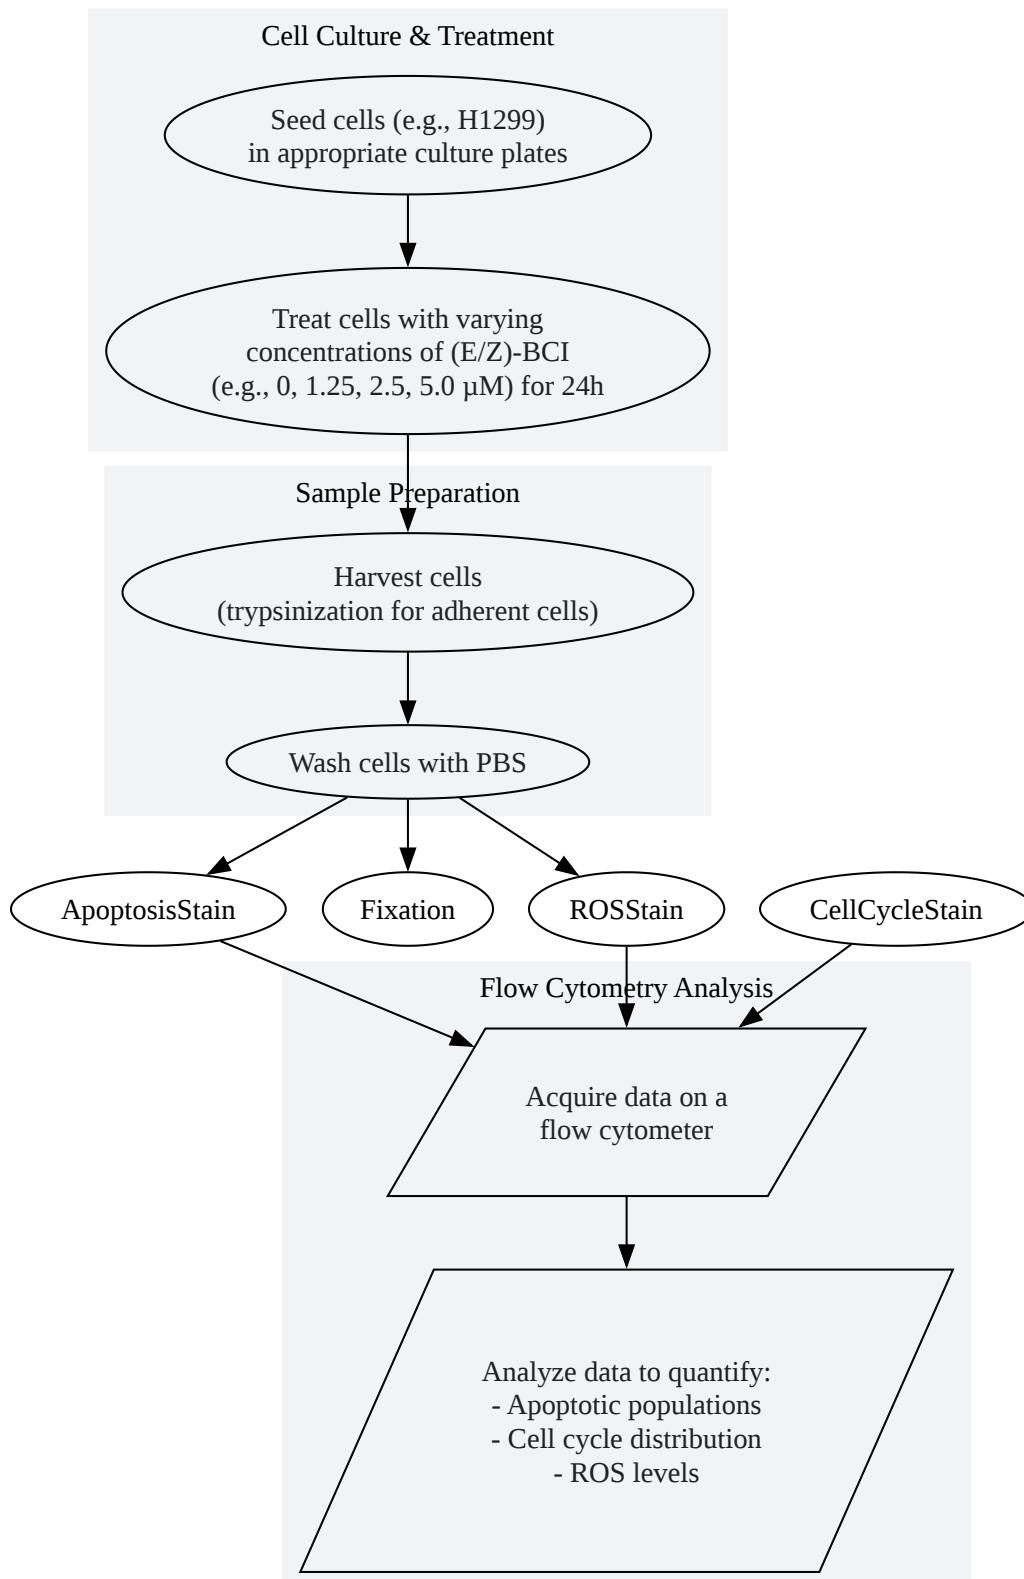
Cell Culture & Treatment

Seed cells (e.g., H1299) in appropriate culture plates

Treat cells with varying concentrations of (E/Z)-BCI (e.g., 0, 1.25, 2.5, 5.0 μM) for 24h

Sample Preparation

Harvest cells (trypsinization for adherent cells)

Wash cells with PBS

ApoptosisStain

Fixation

ROSStain

CellCycleStain

Flow Cytometry Analysis

Acquire data on a flow cytometer

Analyze data to quantify:
- Apoptotic populations
- Cell cycle distribution
- ROS levels